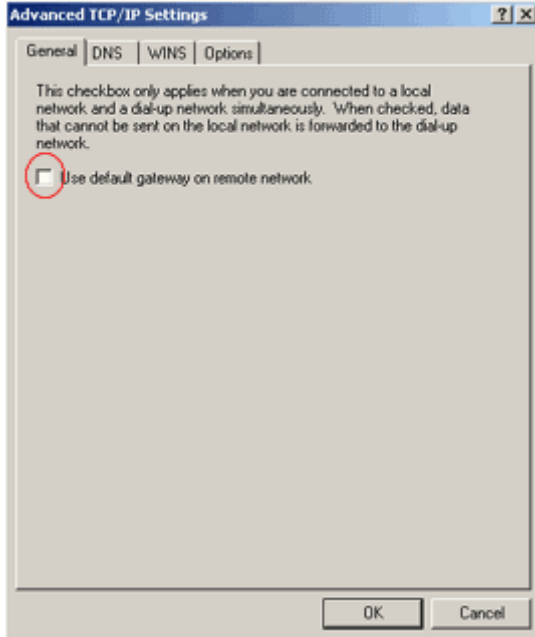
Advanced TCP/IP Settings

?

General | DNS | WINS | Options

This checkbox only applies when you are connected to a local network and a dial-up network simultaneously. When checked, data that cannot be sent on the local network is forwarded to the dial-up network.

Use default gateway on remote network

OK

Cancel